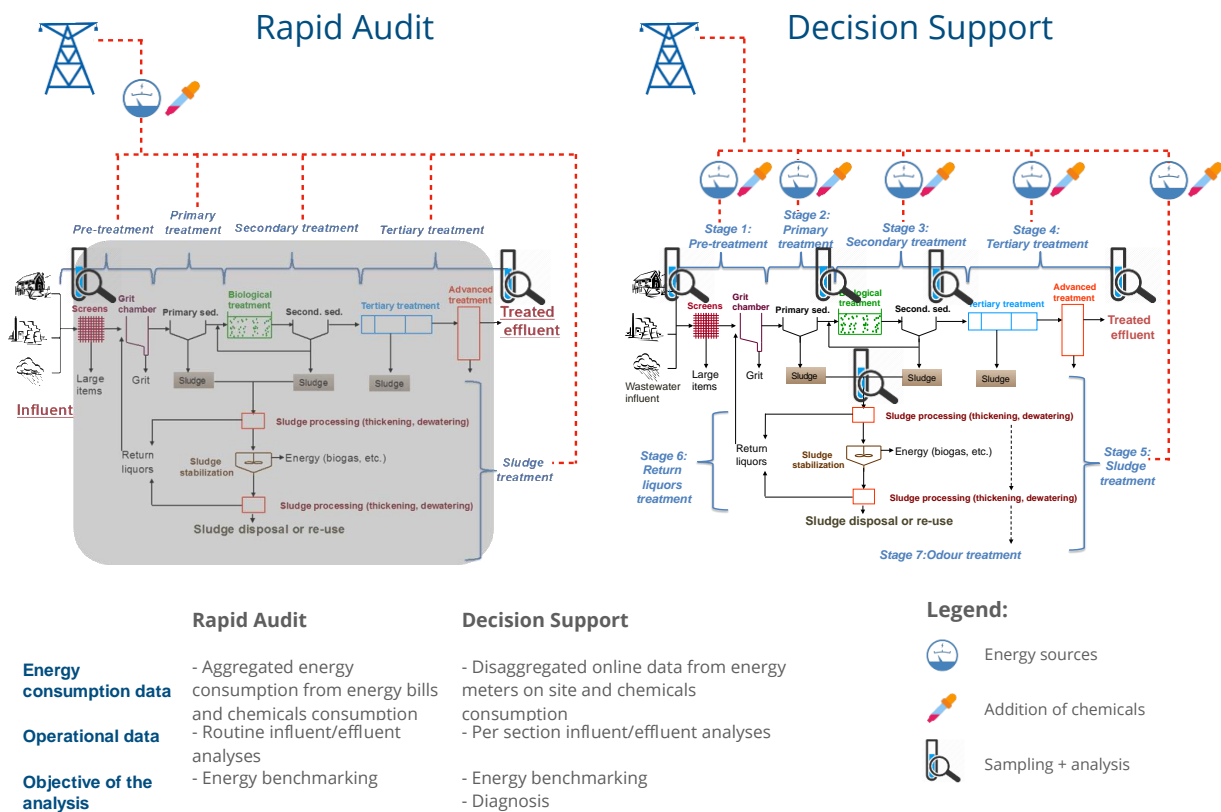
Rapid Audit

Pre-treatment
Primary treatment
Secondary treatment
Tertiary treatment

Screens
Grit chamber
Primary sed.
Biological treatment
Second. sed.
Tertiary treatment
Advanced treatment
Treated effluent
Large items
Grit
Sludge
Sludge
Sludge
Influent
Sludge processing (thickening, dewatering)
Return liquors
Sludge stabilization
Energy (biogas, etc.)
Sludge processing (thickening, dewatering)
Sludge disposal or re-use
Sludge treatment

Decision Support

Stage 1: Pre-treatment
Stage 2: Primary treatment
Stage 3: Secondary treatment
Stage 4: Tertiary treatment

Screens
Grit chamber
Primary sed.
Biological treatment
Second. sed.
Tertiary treatment
Advanced treatment
Treated effluent
Wastewater influent
Large items
Grit
Sludge
Sludge
Sludge
Sludge processing (thickening, dewatering)
Stage 6: Return liquors treatment
Return liquors
Sludge stabilization
Energy (biogas, etc.)
Sludge processing (thickening, dewatering)
Sludge disposal or re-use
Stage 5: Sludge treatment
Stage 7:Odour treatment

| | Rapid Audit | Decision Support |
|---|---|---|
| Energy consumption data | - Aggregated energy consumption from energy bills and chemicals consumption | - Disaggregated online data from energy meters on site and chemicals consumption |
| Operational data | - Routine influent/effluent analyses | - Per section influent/effluent analyses |
| Objective of the analysis | - Energy benchmarking | - Energy benchmarking - Diagnosis |

Legend:
Energy sources
Addition of chemicals
Sampling + analysis